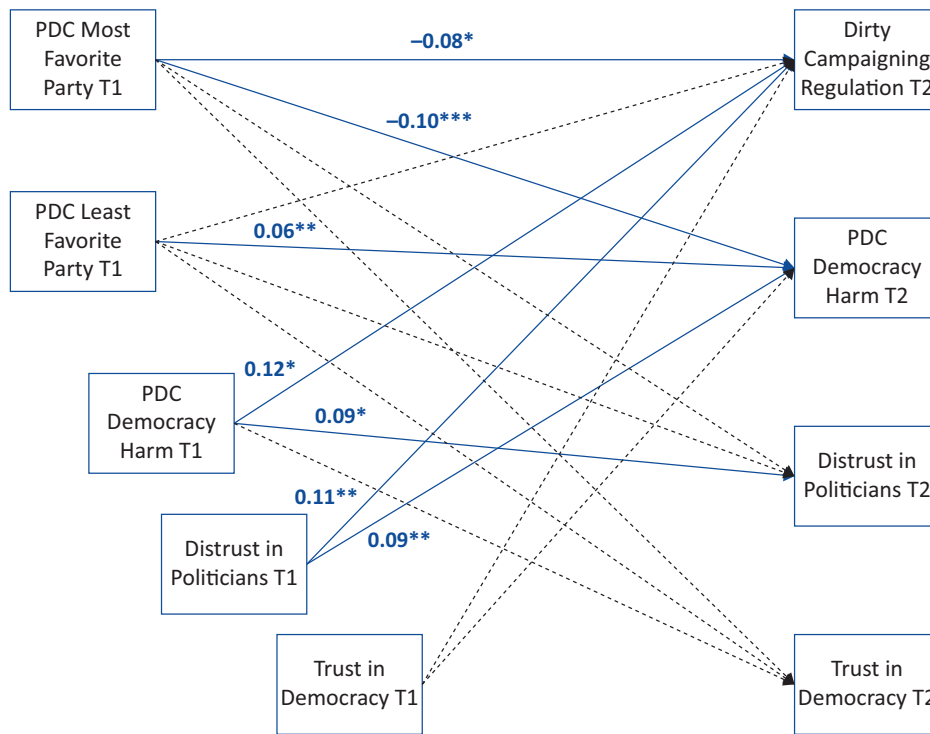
PDC Most Favorite Party T1

–0.08*

Dirty Campaigning Regulation T2

–0.10***

PDC Least Favorite Party T1

0.06**

PDC Democracy Harm T2

0.12*

PDC Democracy Harm T1

0.09*

Distrust in Politicians T2

0.11**

0.09**

Distrust in Politicians T1

Trust in Democracy T1

Trust in Democracy T2